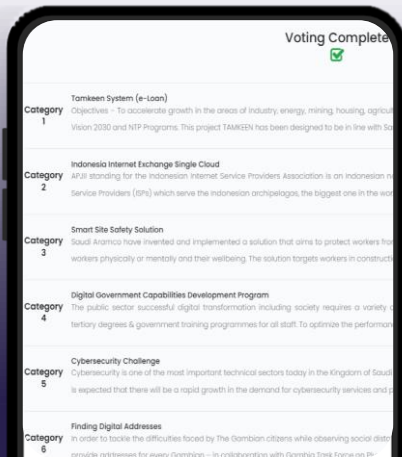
Voting Complete

Category 1
Tamkeen System (e-Loan)
Objectives - To accelerate growth in the areas of industry, energy, mining, housing, agricu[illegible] Vision 2030 and NTP Programs. This project TAMKEEN has been designed to be in line with Sa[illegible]

Category 2
Indonesia Internet Exchange Single Cloud
APJII standing for the Indonesian Internet Service Providers Association is an Indonesian n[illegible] Service Providers (ISPs) which serve the Indonesian archipelagos, the biggest one in the wor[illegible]

Category 3
Smart Site Safety Solution
Saudi Aramco have invented and implemented a solution that aims to protect workers fro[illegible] workers physically or mentally and their wellbeing. The solution targets workers in constructi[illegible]

Category 4
Digital Government Capabilities Development Program
The public sector successful digital transformation including society requires a variety o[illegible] tertiary degrees & government training programmes for all staff. To optimize the performanc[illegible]

Category 5
Cybersecurity Challenge
Cybersecurity is one of the most important technical sectors today in the Kingdom of Saudi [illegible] is expected that there will be a rapid growth in the demand for cybersecurity services and p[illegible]

Category 6
Finding Digital Addresses
In order to tackle the difficulties faced by The Gambian citizens while observing social dista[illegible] provide addresses for every Gambian - in collaboration with Gambia Task Force on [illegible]